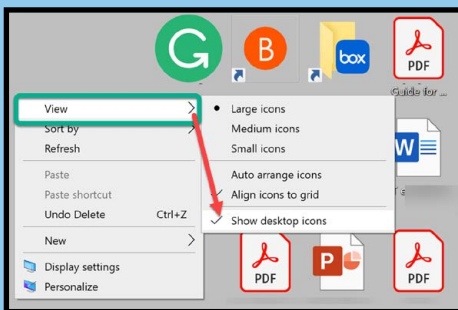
G
B
box
PDF
Guide for ...
View
Sort by
Refresh
Paste
Paste shortcut
Undo Delete Ctrl+Z
New
Display settings
Personalize
Large icons
Medium icons
Small icons
Auto arrange icons
Align icons to grid
Show desktop icons
W
PDF
P
PDF